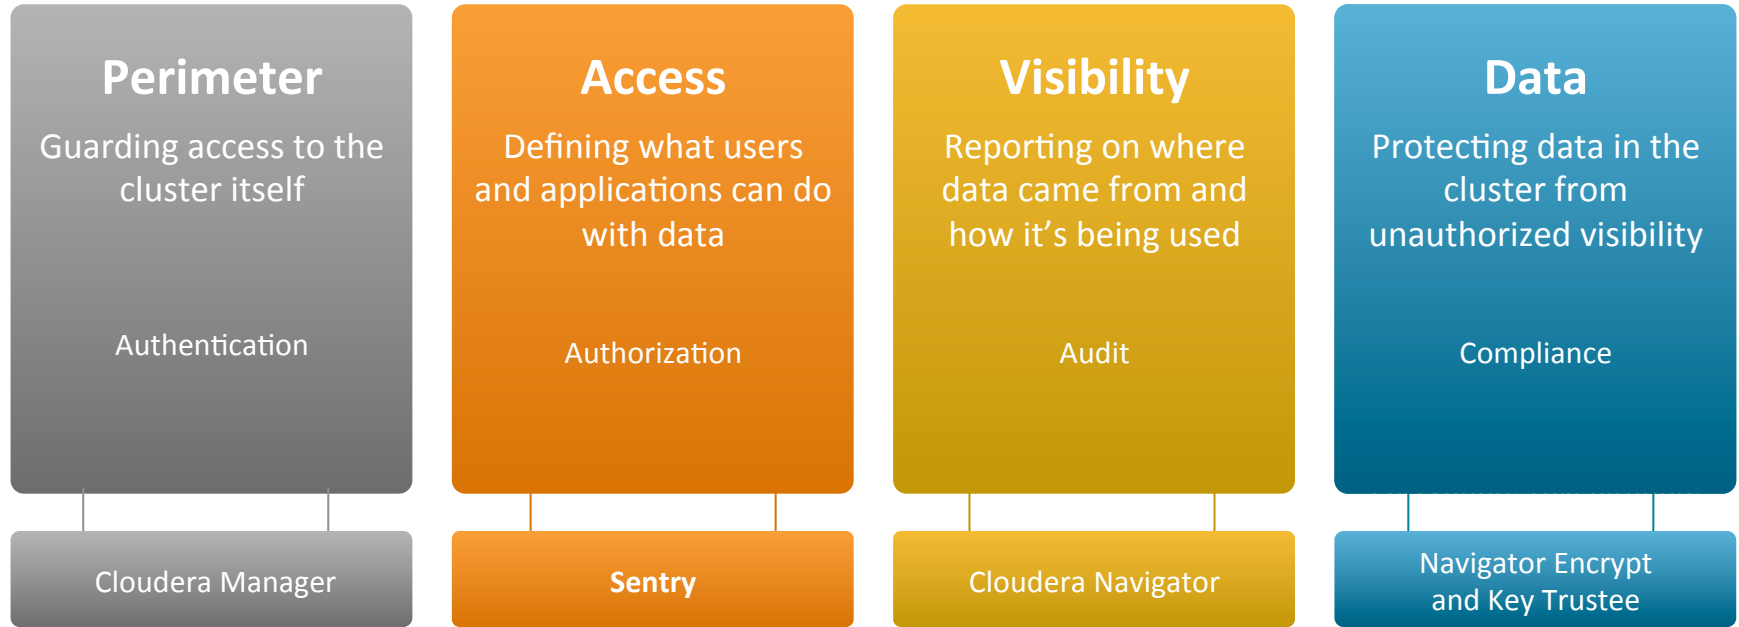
Perimeter

Guarding access to the cluster itself

Authentication

Cloudera Manager

Access

Defining what users and applications can do with data

Authorization

Sentry

Visibility

Reporting on where data came from and how it’s being used

Audit

Cloudera Navigator

Data

Protecting data in the cluster from unauthorized visibility

Compliance

Navigator Encrypt and Key Trustee